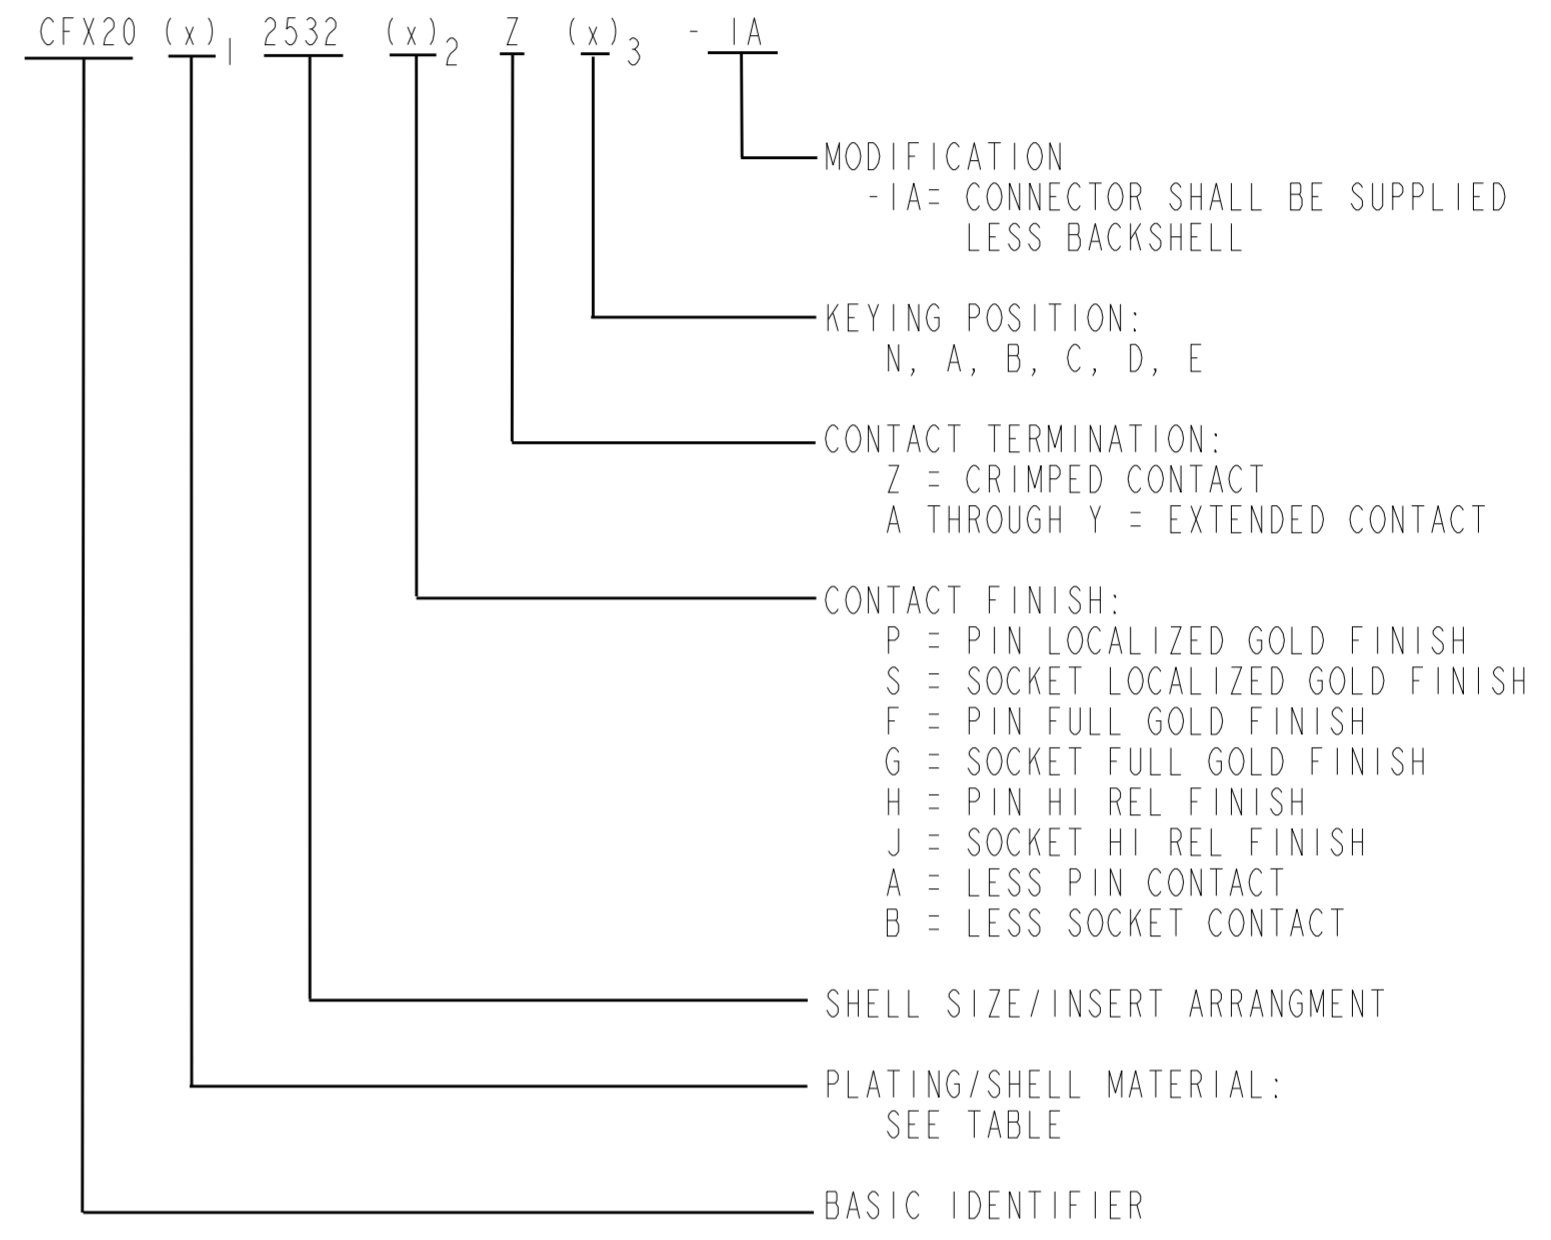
CFX20 $(x)_1$ 2532 $(x)_2$ Z $(x)_3$ - IA

MODIFICATION
-IA= CONNECTOR SHALL BE SUPPLIED LESS BACKSHELL

KEYING POSITION:
N, A, B, C, D, E

CONTACT TERMINATION:
Z = CRIMPED CONTACT
A THROUGH Y = EXTENDED CONTACT

CONTACT FINISH:
P = PIN LOCALIZED GOLD FINISH
S = SOCKET LOCALIZED GOLD FINISH
F = PIN FULL GOLD FINISH
G = SOCKET FULL GOLD FINISH
H = PIN HI REL FINISH
J = SOCKET HI REL FINISH
A = LESS PIN CONTACT
B = LESS SOCKET CONTACT

SHELL SIZE/INSERT ARRANGMENT

PLATING/SHELL MATERIAL:
SEE TABLE

BASIC IDENTIFIER